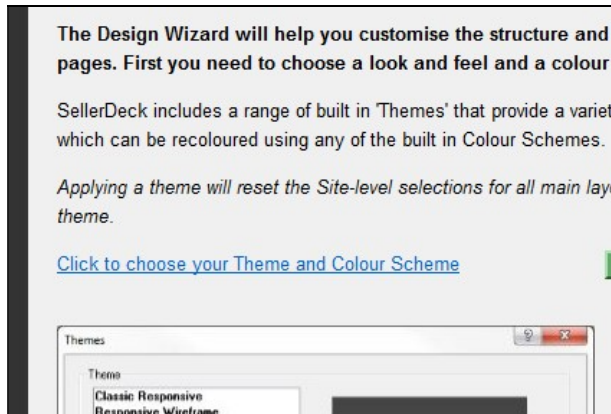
The Design Wizard will help you customise the structure and pages. First you need to choose a look and feel and a colour

SellerDeck includes a range of built in 'Themes' that provide a variet which can be recoloured using any of the built in Colour Schemes.

*Applying a theme will reset the Site-level selections for all main lay theme.*

Click to choose your Theme and Colour Scheme

Themes

?

Theme

Classic Responsive

Responsive Wireframe